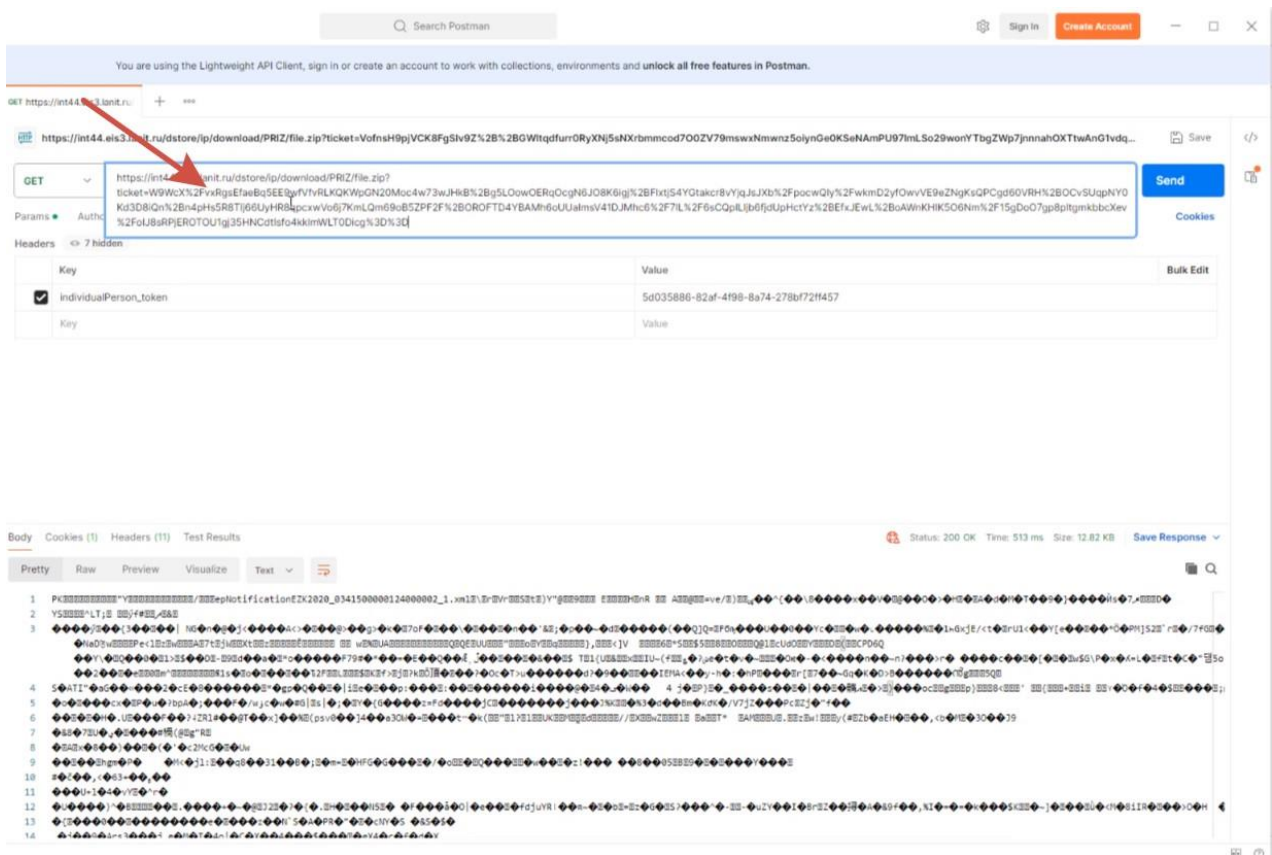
Search Postman

Sign In Create Account

You are using the Lightweight API Client, sign in or create an account to work with collections, environments and unlock all free features in Postman.

GET https://int44.eis3.lanit.ru

https://int44.eis3.lanit.ru/dstore/ip/download/PRIZ/file.zip?ticket=VofnsH9pjVCK8FgSlv9Z%2B%2BGWltqdfurr0RyXNj5sNXrbmmcod7O0ZV79mswxNmwnz5oiynGe0KSeNAmPU97lmLSo29wonYTbgZWp7jnnnahOXTtwAnG1vdq...

Save

GET

https://int44.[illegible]lanit.ru/dstore/ip/download/PRIZ/file.zip?ticket=W9WcX%2FvxRgsEfaeBq5EE9wfVfvRLKQKWpGN20Moc4w73wJHkB%2Bg5LOowOERqOcgN6JO8K6igj%2BFIxtjS4YGtakcr8vYjqJsJXb%2FpocwQly%2FwkmD2yfOwvVE9eZNgKsQPCgd60VRH%2BOCvSUqpNY0Kd3D8iQn%2Bn4pHs5R8Tlj66UyHR8kpcxwVo6j7KmLQm69oB5ZPF2F%2BOROFTD4YBAMh6oUUalmsV41DJMhc6%2F7lL%2F6sCQpILljb6fjdUpHctYz%2BEfxJEwL%2BoAWnKHIK5O6Nm%2F15gDoO7gp8pltgmkbbcXev%2FolJ8sRPjEROTOU1gj35HNCdtlsfo4kklmWLT0Dlcg%3D%3D

Send

Params Autho

Cookies

Headers 7 hidden

| Key | Value | Bulk Edit |
|---|---|---|
| individualPerson_token | 5d035886-82af-4f98-8a74-278bf72ff457 | |
| Key | Value | |

Body Cookies (1) Headers (11) Test Results

Status: 200 OK Time: 513 ms Size: 12.82 KB Save Response

Pretty Raw Preview Visualize Text

1 PK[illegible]epNotificationEZK2020_0341500000124000002_1.xml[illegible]
2 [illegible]
3 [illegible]
4 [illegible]
5 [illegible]
6 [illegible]
7 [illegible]
8 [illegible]
9 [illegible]
10 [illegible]
11 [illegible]
12 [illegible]
13 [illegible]
14 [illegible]